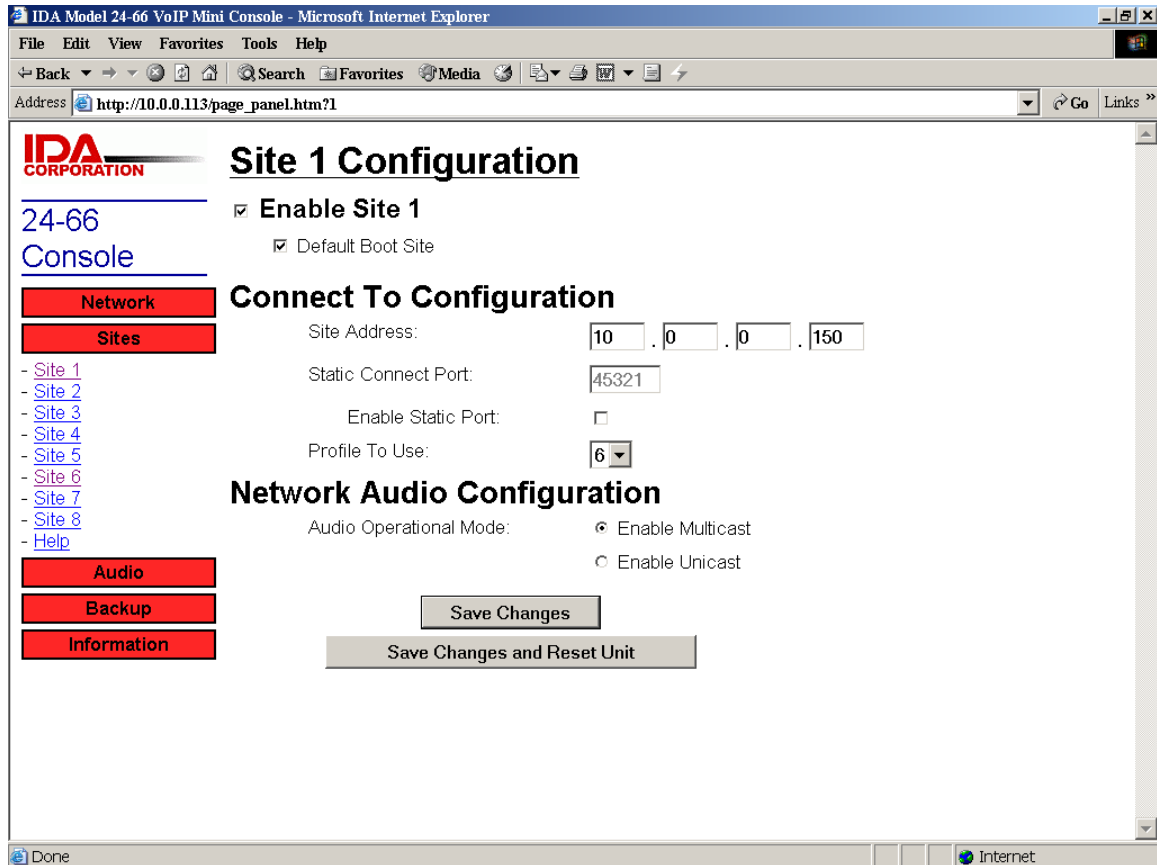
IDA Model 24-66 VoIP Mini Console - Microsoft Internet Explorer

File Edit View Favorites Tools Help

Back Search Favorites Media

Address http://10.0.0.113/page_panel.htm?1

Go Links »

IDA CORPORATION

24-66 Console

Network

Sites

- Site 1
- Site 2
- Site 3
- Site 4
- Site 5
- Site 6
- Site 7
- Site 8
- Help

Audio

Backup

Information

Site 1 Configuration

Enable Site 1

Default Boot Site

Connect To Configuration

Site Address: 10 . 0 . 0 . 150

Static Connect Port: 45321

Enable Static Port:

Profile To Use: 6

Network Audio Configuration

Audio Operational Mode: Enable Multicast

Enable Unicast

Save Changes

Save Changes and Reset Unit

Done

Internet